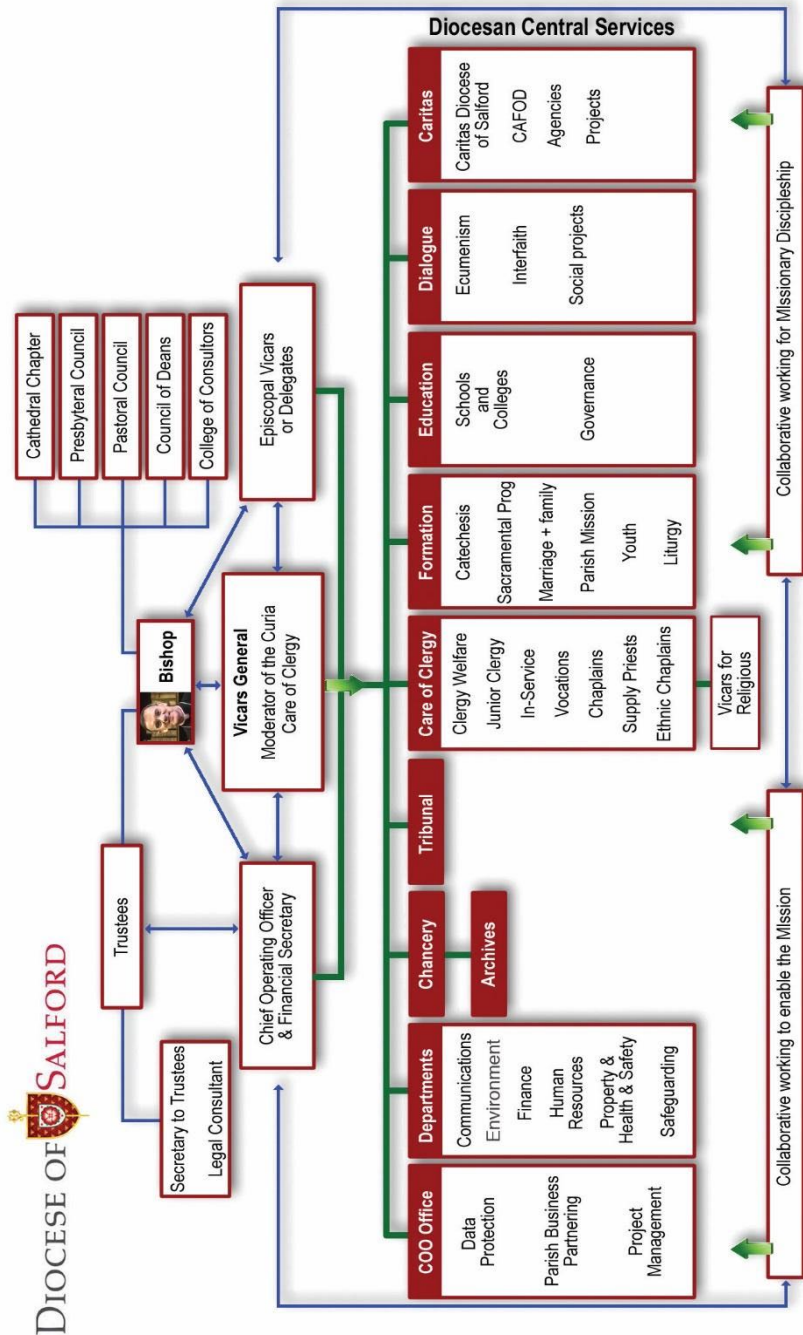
DIOCESE OF SALFORD

Secretary to Trustees
Legal Consultant

Trustees

Chief Operating Officer & Financial Secretary

Bishop

Vicars General
Moderator of the Curia
Care of Clergy

Episcopal Vicars or Delegates

Cathedral Chapter
Presbyteral Council
Pastoral Council
Council of Deans
College of Consultors

Diocesan Central Services

COO Office
Data Protection
Parish Business Partnering
Project Management

Departments
Communications
Environment
Finance
Human Resources
Property & Health & Safety
Safeguarding

Chancery
Archives

Tribunal

Care of Clergy
Clergy Welfare
Junior Clergy
In-Service
Vocations
Chaplains
Supply Priests
Ethnic Chaplains

Vicars for Religious

Formation
Catechesis
Sacramental Prog
Marriage + family
Parish Mission
Youth
Liturgy

Education
Schools and Colleges
Governance

Dialogue
Ecumenism
Interfaith
Social projects

Caritas
Caritas Diocese of Salford
CAFOD
Agencies
Projects

Collaborative working to enable the Mission

Collaborative working for Missionary Discipleship